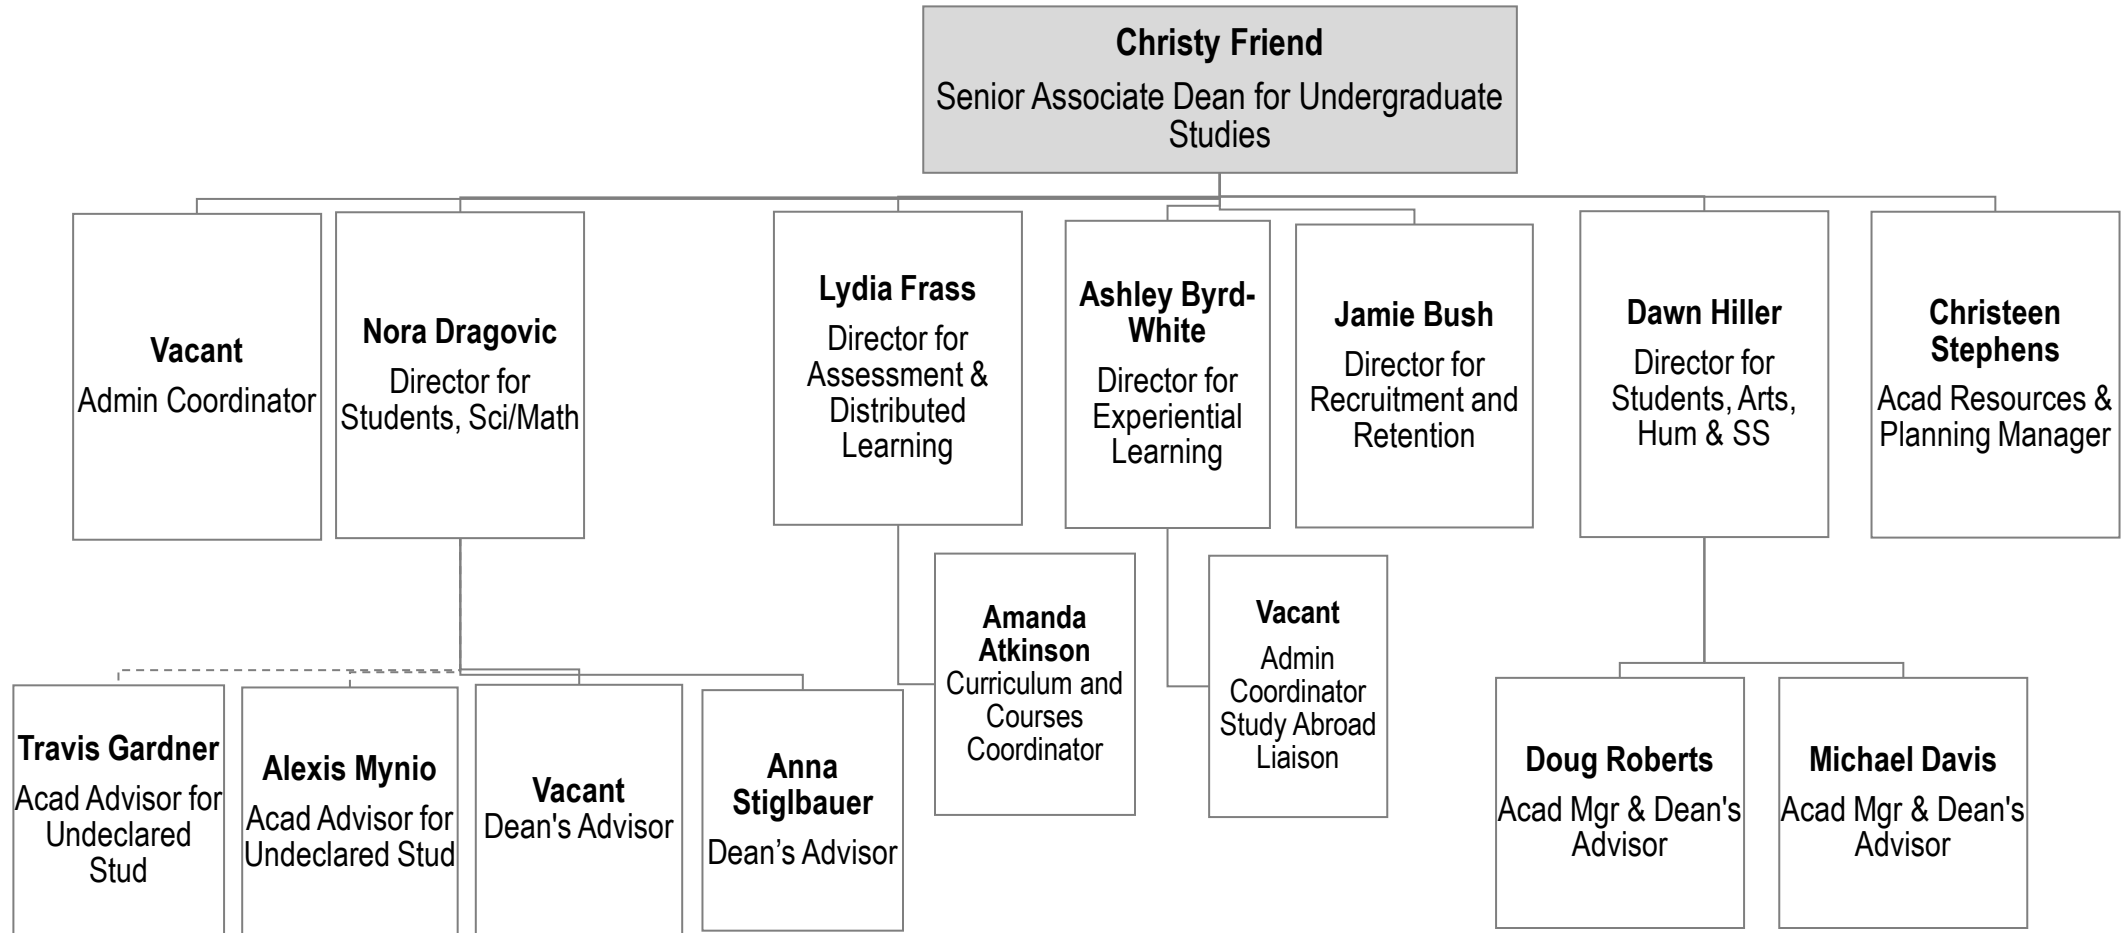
Christy Friend
Senior Associate Dean for Undergraduate Studies

Vacant
Admin Coordinator

Nora Dragovic
Director for Students, Sci/Math

Lydia Frass
Director for Assessment & Distributed Learning

Ashley Byrd-White
Director for Experiential Learning

Jamie Bush
Director for Recruitment and Retention

Dawn Hiller
Director for Students, Arts, Hum & SS

Christeen Stephens
Acad Resources & Planning Manager

Amanda Atkinson
Curriculum and Courses Coordinator

Vacant
Admin Coordinator Study Abroad Liaison

Travis Gardner
Acad Advisor for Undeclared Stud

Alexis Mynio
Acad Advisor for Undeclared Stud

Vacant
Dean's Advisor

Anna Stiglbauer
Dean’s Advisor

Doug Roberts
Acad Mgr & Dean's Advisor

Michael Davis
Acad Mgr & Dean's Advisor